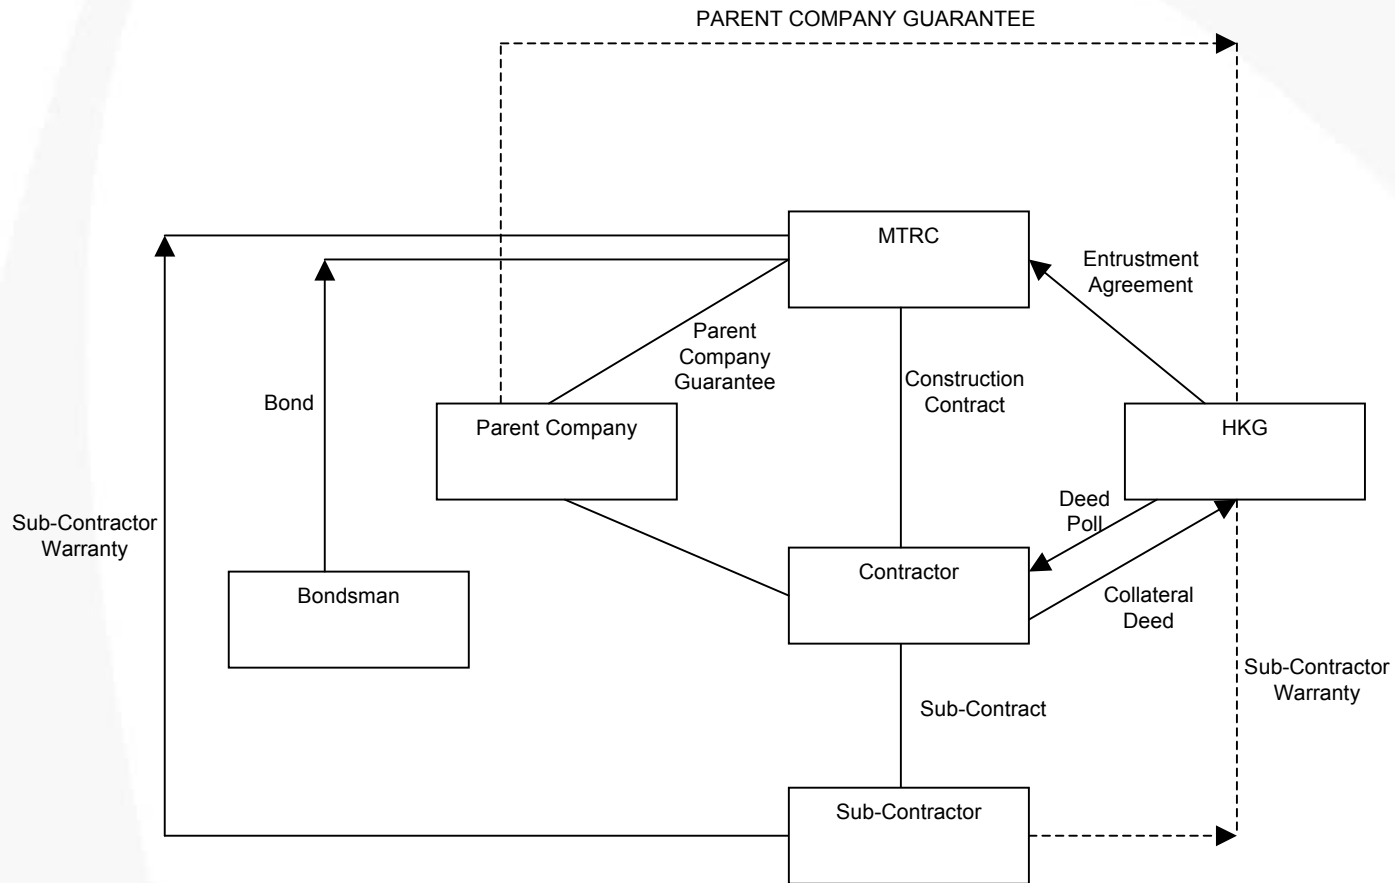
PARENT COMPANY GUARANTEE

MTRC

Entrustment Agreement

Parent Company Guarantee

Construction Contract

Bond

Parent Company

HKG

Sub-Contractor Warranty

Deed Poll

Contractor

Bondsman

Collateral Deed

Sub-Contractor Warranty

Sub-Contract

Sub-Contractor